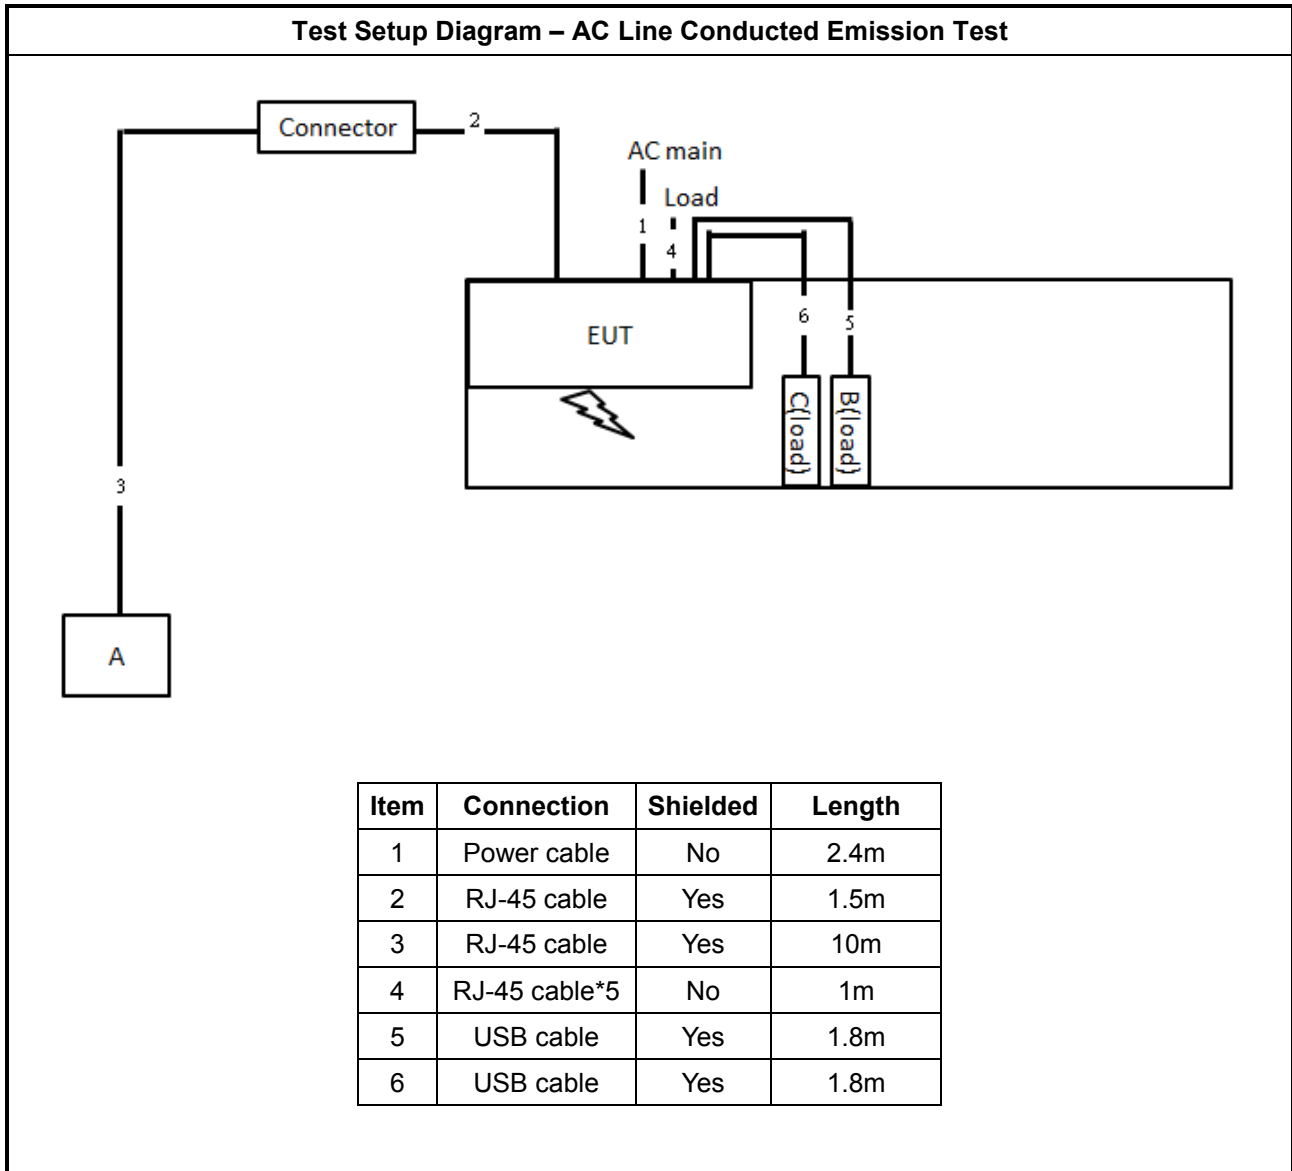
Test Setup Diagram – AC Line Conducted Emission Test

Connector
2
AC main
Load
1
4
6
5
EUT
C(load)
B(load)
3
A

| Item | Connection | Shielded | Length |
|---|---|---|---|
| 1 | Power cable | No | 2.4m |
| 2 | RJ-45 cable | Yes | 1.5m |
| 3 | RJ-45 cable | Yes | 10m |
| 4 | RJ-45 cable*5 | No | 1m |
| 5 | USB cable | Yes | 1.8m |
| 6 | USB cable | Yes | 1.8m |